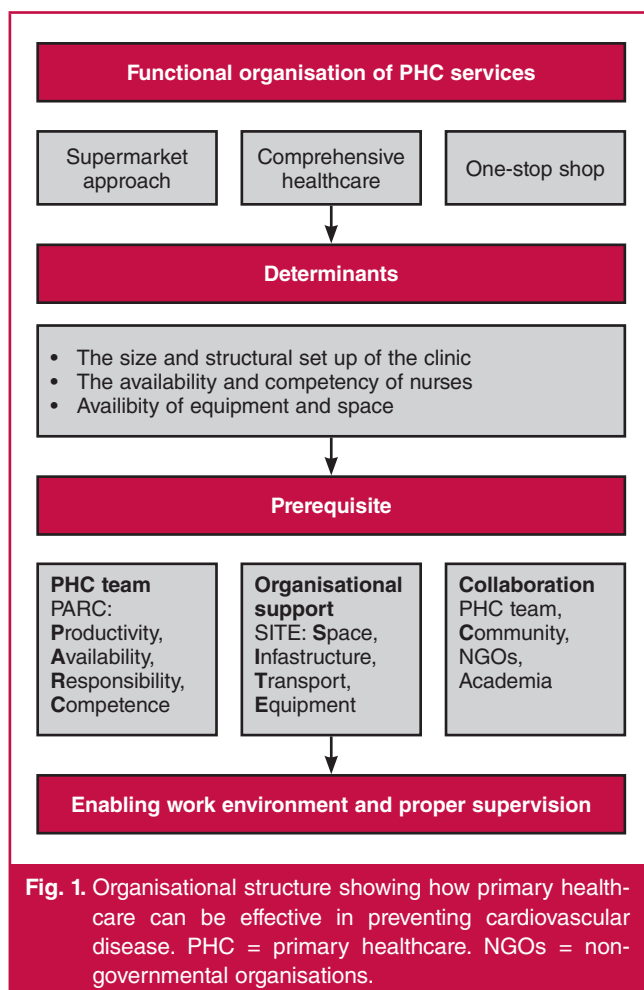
Functional organisation of PHC services

Supermarket approach

Comprehensive healthcare

One-stop shop

Determinants

• The size and structural set up of the clinic
• The availability and competency of nurses
• Availibility of equipment and space

Prerequisite

PHC team
PARC:
Productivity,
Availability,
Responsibility,
Competence

Organisational support
SITE: Space,
Infastructure,
Transport,
Equipment

Collaboration
PHC team,
Community,
NGOs,
Academia

Enabling work environment and proper supervision

Fig. 1. Organisational structure showing how primary healthcare can be effective in preventing cardiovascular disease. PHC = primary healthcare. NGOs = non-governmental organisations.